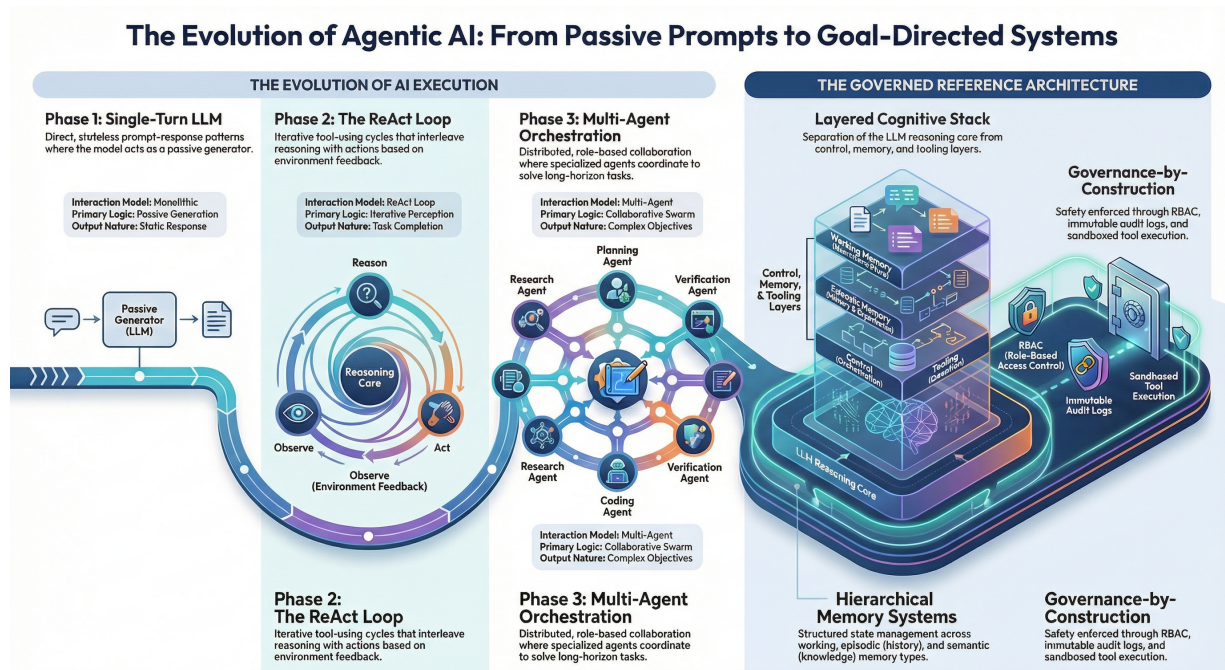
The Evolution of Agentic AI: From Passive Prompts to Goal-Directed Systems

THE EVOLUTION OF AI EXECUTION

Phase 1: Single-Turn LLM

Direct, stateless prompt-response patterns where the model acts as a passive generator.

Interaction Model: Monolithic
Primary Logic: Passive Generation
Output Nature: Static Response

Passive Generator (LLM)

Phase 2: The ReAct Loop

Iterative tool-using cycles that interleave reasoning with actions based on environment feedback.

Interaction Model: ReAct Loop
Primary Logic: Iterative Perception
Output Nature: Task Completion

Reason

Reasoning Core

Observe

Act

Observe (Environment Feedback)

Phase 3: Multi-Agent Orchestration

Distributed, role-based collaboration where specialized agents coordinate to solve long-horizon tasks.

Interaction Model: Multi-Agent
Primary Logic: Collaborative Swarm
Output Nature: Complex Objectives

Planning Agent

Research Agent

Verification Agent

Research Agent

Verification Agent

Coding Agent

Interaction Model: Multi-Agent
Primary Logic: Collaborative Swarm
Output Nature: Complex Objectives

Phase 2: The ReAct Loop

Iterative tool-using cycles that interleave reasoning with actions based on environment feedback.

Phase 3: Multi-Agent Orchestration

Distributed, role-based collaboration where specialized agents coordinate to solve long-horizon tasks.

THE GOVERNED REFERENCE ARCHITECTURE

Layered Cognitive Stack

Separation of the LLM reasoning core from control, memory, and tooling layers.

Control, Memory, & Tooling Layers

Working Memory

Episodic Memory

Control (Orchestration)

Tooling

LLM Reasoning Core

Governance-by-Construction

Safety enforced through RBAC, immutable audit logs, and sandboxed tool execution.

RBAC (Role-Based Access Control)

Immutable Audit Logs

Sandbased Tool Execution

Hierarchical Memory Systems

Structured state management across working, episodic (history), and semantic (knowledge) memory types.

Governance-by-Construction

Safety enforced through RBAC, immutable audit logs, and sandboxed tool execution.